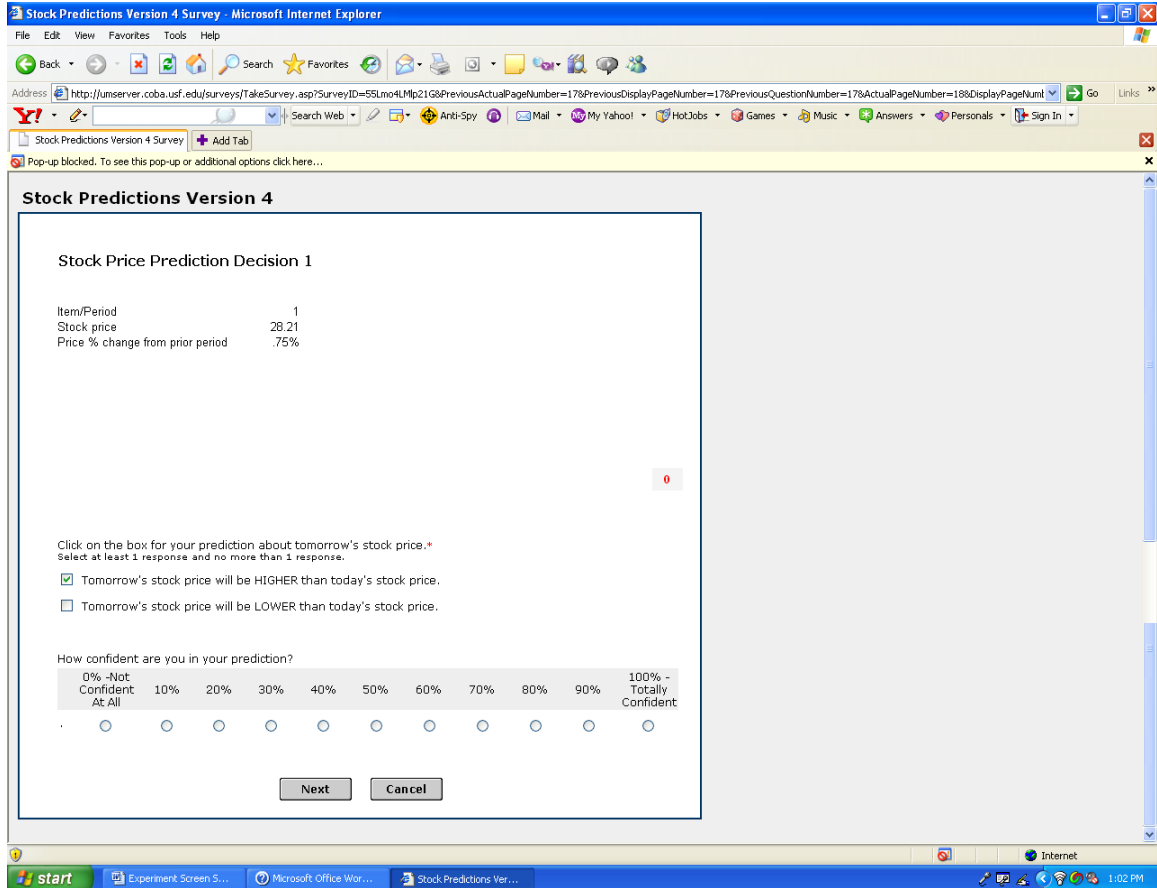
Stock Predictions Version 4 Survey - Microsoft Internet Explorer

File Edit View Favorites Tools Help

Back Search Favorites

Address http://umserver.coba.usf.edu/surveys/TakeSurvey.asp?SurveyID=55Lmo4LMlp21G&PreviousActualPageNumber=17&PreviousDisplayPageNumber=17&PreviousQuestionNumber=17&ActualPageNumber=18&DisplayPageNumb Go Links

Y! Search Web Anti-Spy Mail My Yahoo! HotJobs Games Music Answers Personals Sign In

Stock Predictions Version 4 Survey Add Tab

Pop-up blocked. To see this pop-up or additional options click here...

Stock Predictions Version 4

Stock Price Prediction Decision 1

| Item/Period | 1 |
|---|---|
| Stock price | 28.21 |
| Price % change from prior period | .75% |

0

Click on the box for your prediction about tomorrow's stock price.*
Select at least 1 response and no more than 1 response.

Tomorrow's stock price will be HIGHER than today's stock price.

Tomorrow's stock price will be LOWER than today's stock price.

How confident are you in your prediction?

| 0% -Not Confident At All | 10% | 20% | 30% | 40% | 50% | 60% | 70% | 80% | 90% | 100% - Totally Confident |
|---|---|---|---|---|---|---|---|---|---|---|

Next Cancel

Internet

start Experiment Screen S... Microsoft Office Wor... Stock Predictions Ver... 1:02 PM